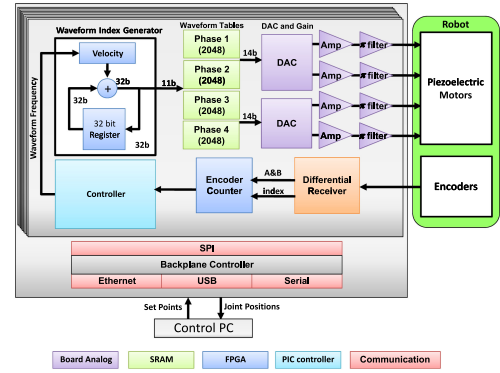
Waveform Index Generator

Waveform Tables

DAC and Gain

Robot

Velocity

+

32b

32b

32 bit Register

32b

11b

Phase 1 (2048)

Phase 2 (2048)

Phase 3 (2048)

Phase 4 (2048)

14b

14b

DAC

DAC

Amp

Amp

Amp

Amp

filter

filter

filter

filter

Piezoelectric Motors

Waveform Frequency

Controller

Encoder Counter

A&B

index

Differential Receiver

Encoders

SPI

Backplane Controller

Ethernet

USB

Serial

Set Points

Joint Positions

Control PC

Board Analog

SRAM

FPGA

PIC controller

Communication